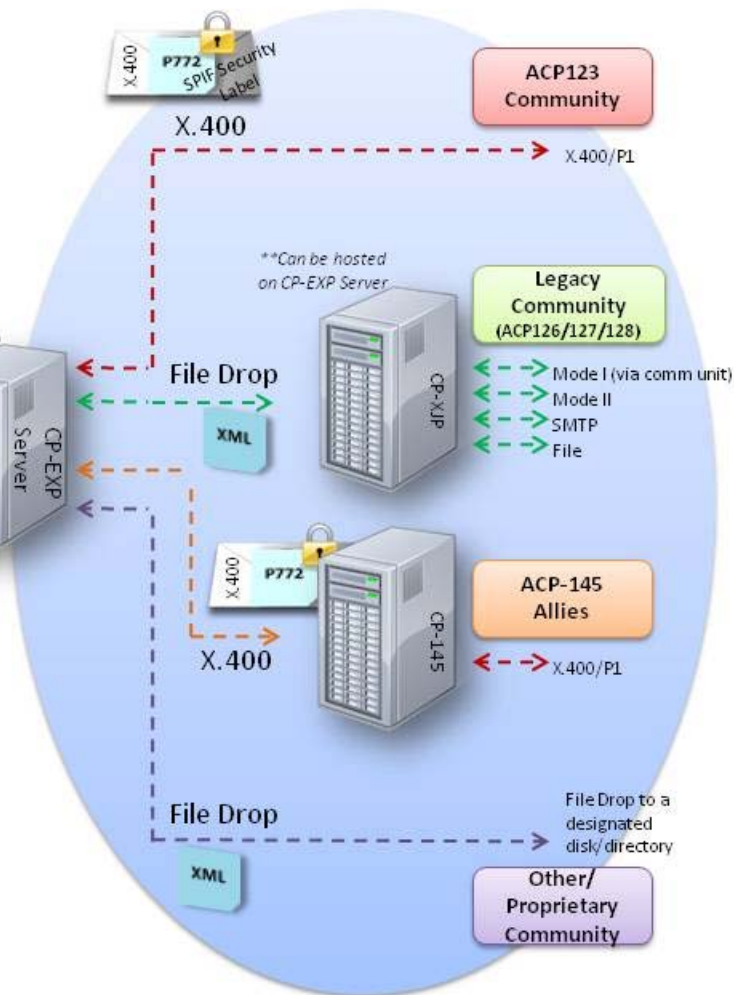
X.400
P772
SPIF Security Label

ACP123 Community

X.400

X.400/P1

**Can be hosted on CP-EXP Server

Legacy Community (ACP126/127/128)

CP-EXP Server

File Drop

XML

CP-XJP

Mode I (via comm unit)
Mode II
SMTP
File

X.400
P772

CP-145

ACP-145 Allies

X.400

X.400/P1

File Drop

XML

File Drop to a designated disk/directory

Other/ Proprietary Community